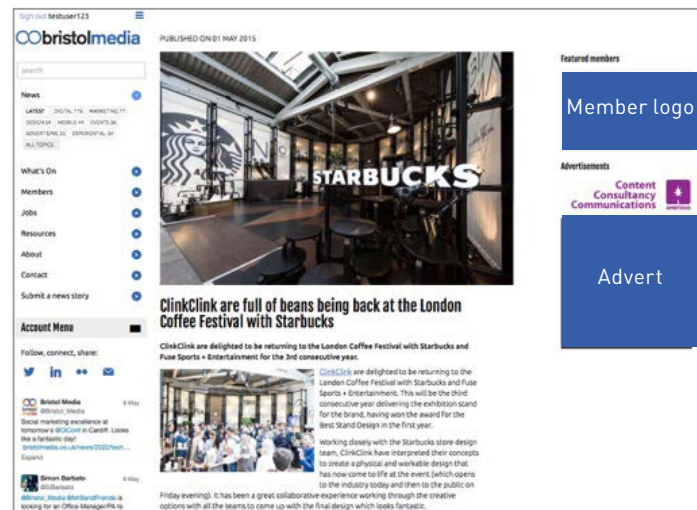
Sign out testuser123

bristolmedia

search

News

LATEST DIGITAL 116 MARKETING 71 DESIGN 58 MOBILE 44 EVENTS 36 ADVERTISING 35 EXPERIENTIAL 34 ALL TOPICS

What's On

Members

Jobs

Resources

About

Contact

Submit a news story

Account Menu

Follow, connect, share:

Bristol Media @Bristol_Media 6 May
Social marketing excellence at tomorrow's @GCont in Cardiff. Looks like a fantastic day! bristolmedia.co.uk/news/2022/tech...
Expand

Simon Barbato @SBarbato 6 May
@Bristol_Media @MrBandFriends is looking for an Office Manager/PA to

PUBLISHED ON 01 MAY 2015

STARBUCKS

ClinkClink are full of beans being back at the London Coffee Festival with Starbucks

ClinkClink are delighted to be returning to the London Coffee Festival with Starbucks and Fuse Sports + Entertainment for the 3rd consecutive year.

ClinkClink are delighted to be returning to the London Coffee Festival with Starbucks and Fuse Sports + Entertainment. This will be the third consecutive year delivering the exhibition stand for the brand, having won the award for the Best Stand Design in the first year.

Working closely with the Starbucks store design team, ClinkClink have interpreted their concepts to create a physical and workable design that has now come to life at the event (which opens to the industry today and then to the public on Friday evening). It has been a great collaborative experience working through the creative options with all the teams to come up with the final design which looks fantastic.

Featured members

Member logo

Advertisements

Content Consultancy Communications

Advert